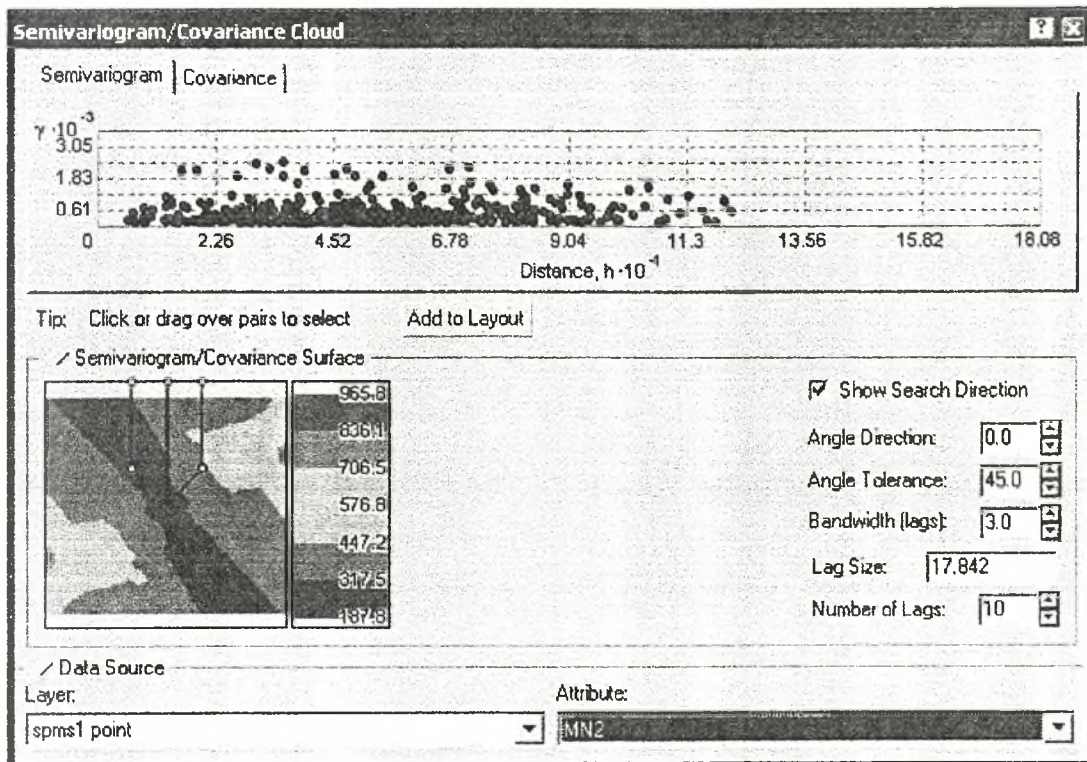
Semivariogram/Covariance Cloud

Semivariogram | Covariance

$\gamma \cdot 10^{-3}$
3.05
1.83
0.61
0
2.26
4.52
6.78
9.04
11.3
13.56
15.82
18.08
Distance, $h \cdot 10^{-1}$

Tip: Click or drag over pairs to select
Add to Layout

Semivariogram/Covariance Surface

965.8
836.1
706.5
576.8
447.2
317.5
187.8

Show Search Direction
Angle Direction: 0.0
Angle Tolerance: 45.0
Bandwidth (lags): 3.0
Lag Size: 17.842
Number of Lags: 10

Data Source
Layer:
spms1 point
Attribute:
MN2